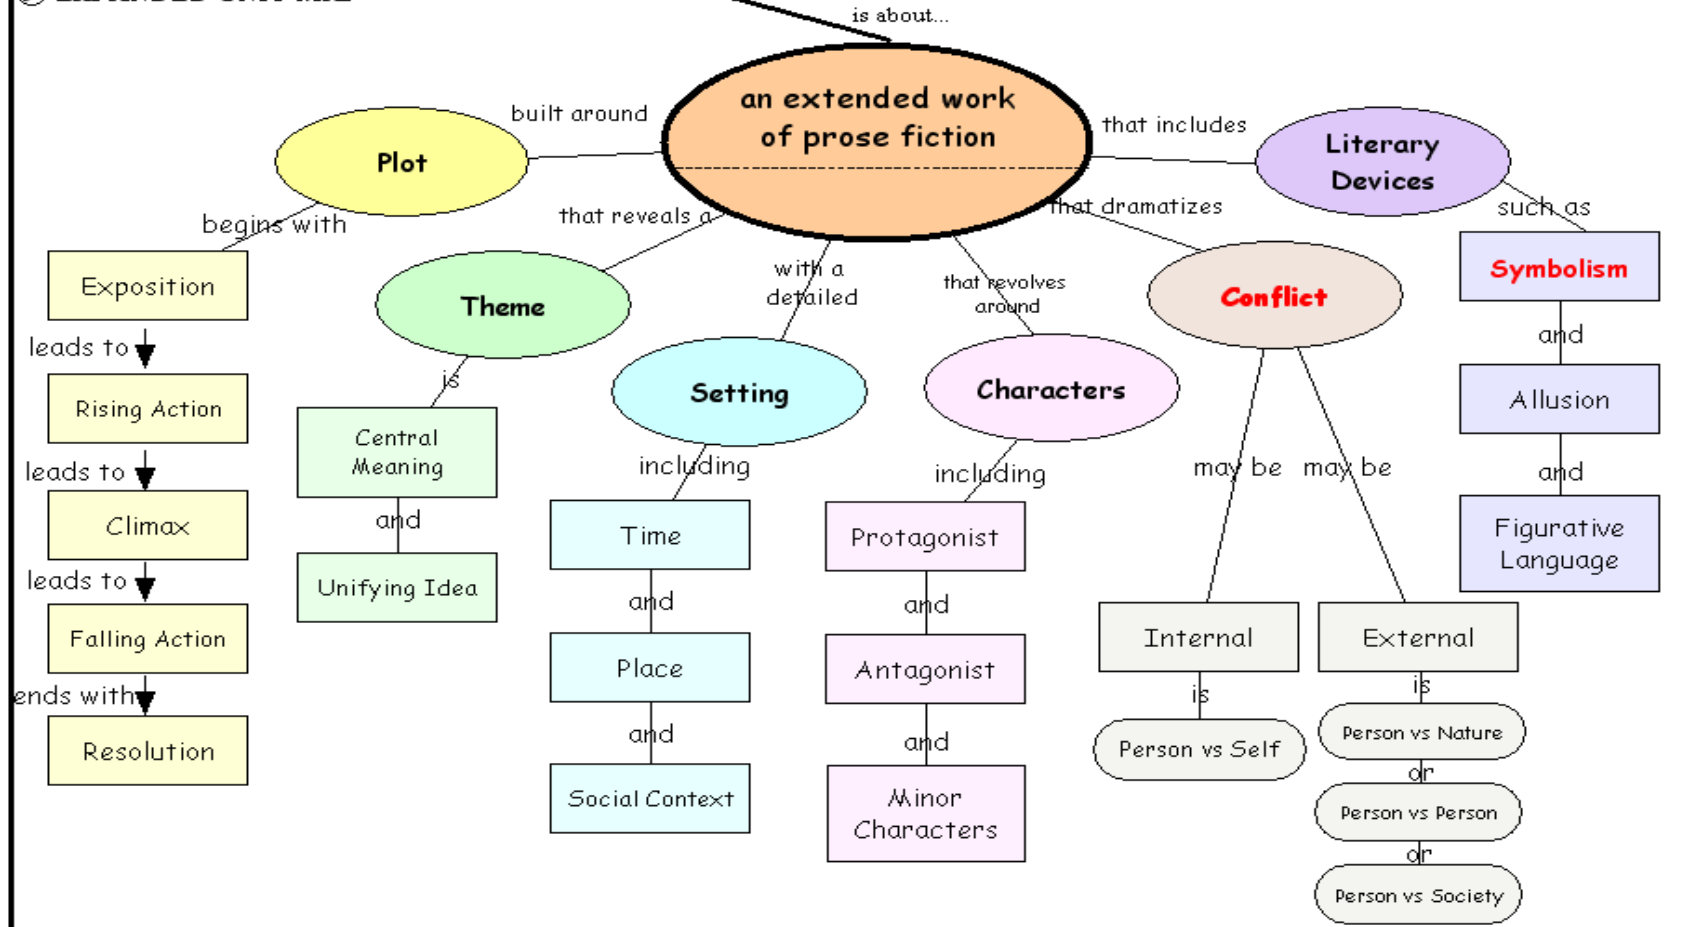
is about...

an extended work of prose fiction

built around

Plot

begins with

Exposition

leads to

Rising Action

leads to

Climax

leads to

Falling Action

ends with

Resolution

that reveals a

Theme

is

Central Meaning

and

Unifying Idea

with a detailed

Setting

including

Time

and

Place

and

Social Context

that revolves around

Characters

including

Protagonist

and

Antagonist

and

Minor Characters

that dramatizes

Conflict

may be

may be

Internal

is

Person vs Self

External

is

Person vs Nature

or

Person vs Person

or

Person vs Society

that includes

Literary Devices

such as

Symbolism

and

Allusion

and

Figurative Language